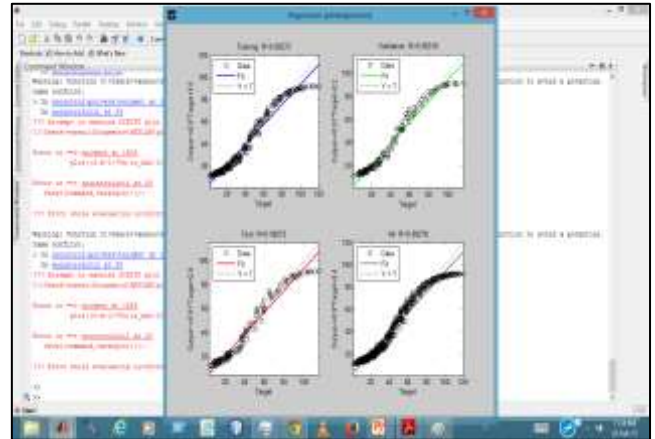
Regression (plotregression)

Training: R=0.9873

Validation: R=0.9835

Test: R=0.9873

All: R=0.9876

Data
Fit
Y = T

Target

Command Window

Warning: Function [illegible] has the same name as a MATLAB builtin. We suggest you rename the function to avoid a potential name conflict.

??? Error while evaluating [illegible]

Warning: Function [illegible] has the same name as a MATLAB builtin. We suggest you rename the function to avoid a potential name conflict.

??? Error while evaluating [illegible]

>>